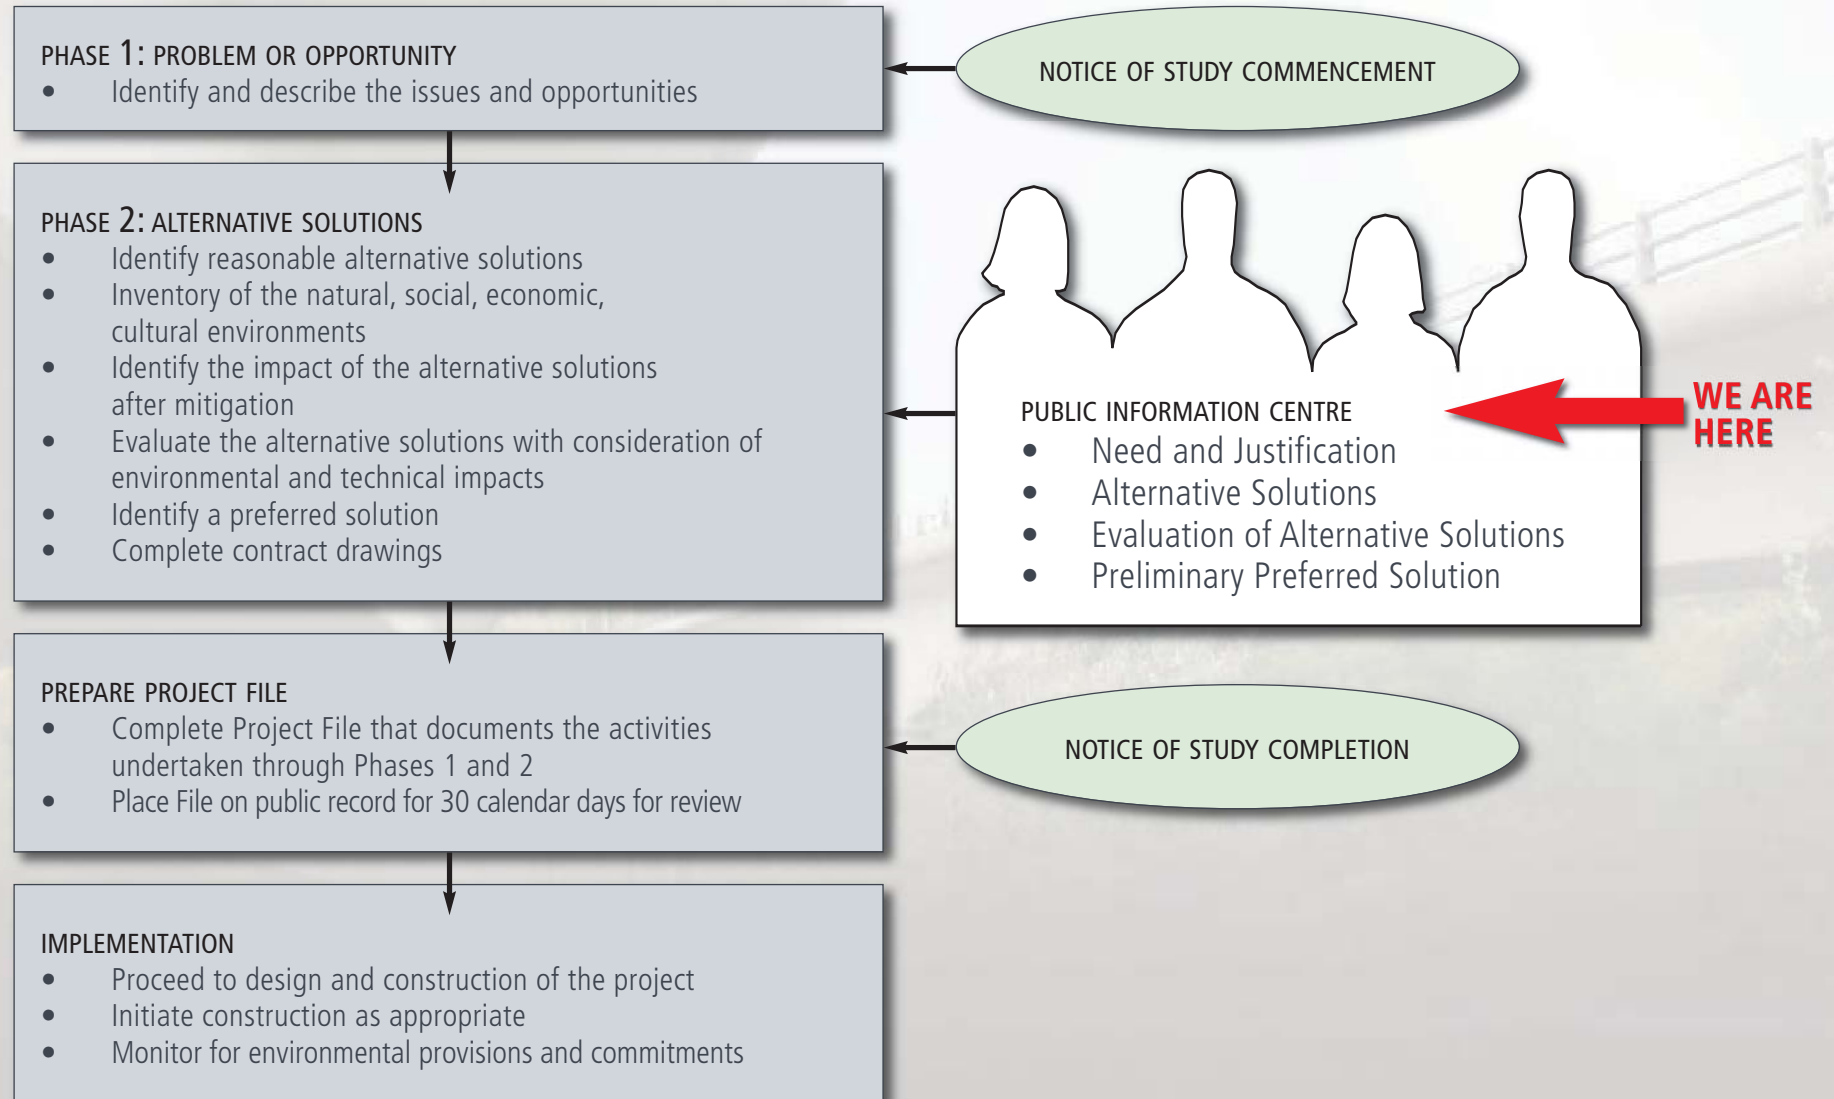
PHASE 1: PROBLEM OR OPPORTUNITY
• Identify and describe the issues and opportunities

NOTICE OF STUDY COMMENCEMENT

PHASE 2: ALTERNATIVE SOLUTIONS
• Identify reasonable alternative solutions
• Inventory of the natural, social, economic, cultural environments
• Identify the impact of the alternative solutions after mitigation
• Evaluate the alternative solutions with consideration of environmental and technical impacts
• Identify a preferred solution
• Complete contract drawings

PUBLIC INFORMATION CENTRE
• Need and Justification
• Alternative Solutions
• Evaluation of Alternative Solutions
• Preliminary Preferred Solution

WE ARE HERE

PREPARE PROJECT FILE
• Complete Project File that documents the activities undertaken through Phases 1 and 2
• Place File on public record for 30 calendar days for review

NOTICE OF STUDY COMPLETION

IMPLEMENTATION
• Proceed to design and construction of the project
• Initiate construction as appropriate
• Monitor for environmental provisions and commitments